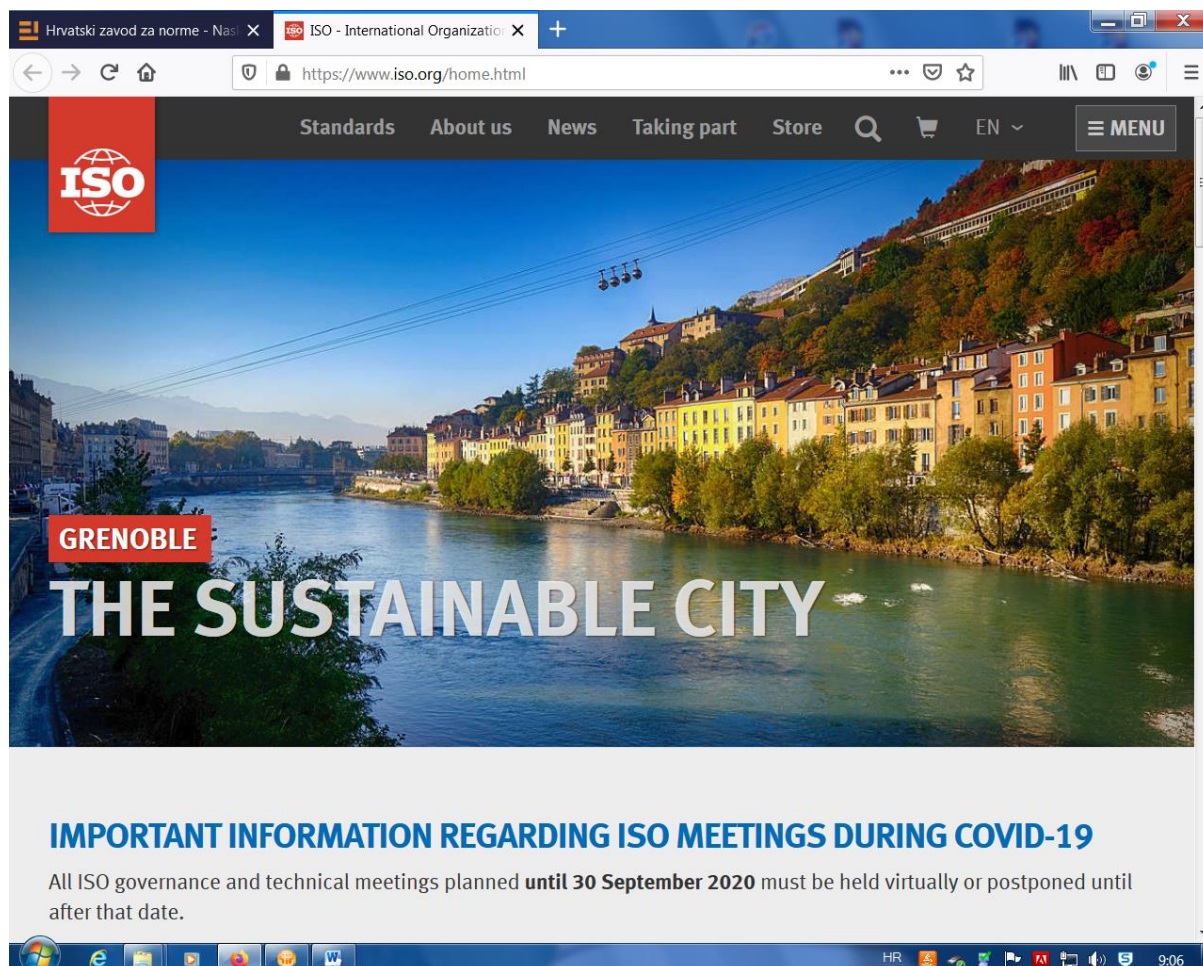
Hrvatski zavod za norme - Nas
ISO - International Organizatio

https://www.iso.org/home.html

ISO

Standards About us News Taking part Store EN

≡ MENU

GRENOBLE

THE SUSTAINABLE CITY

IMPORTANT INFORMATION REGARDING ISO MEETINGS DURING COVID-19

All ISO governance and technical meetings planned **until 30 September 2020** must be held virtually or postponed until after that date.

HR 9:06